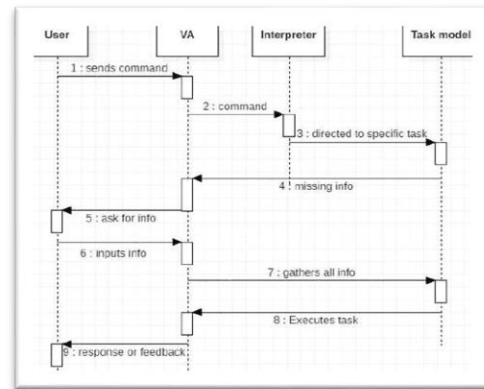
User

VA

Interpreter

Task model

1 : sends command

2 : command

3 : directed to specific task

4 : missing info

5 : ask for info

6 : inputs info

7 : gathers all info

8 : Executes task

9 : response or feedback